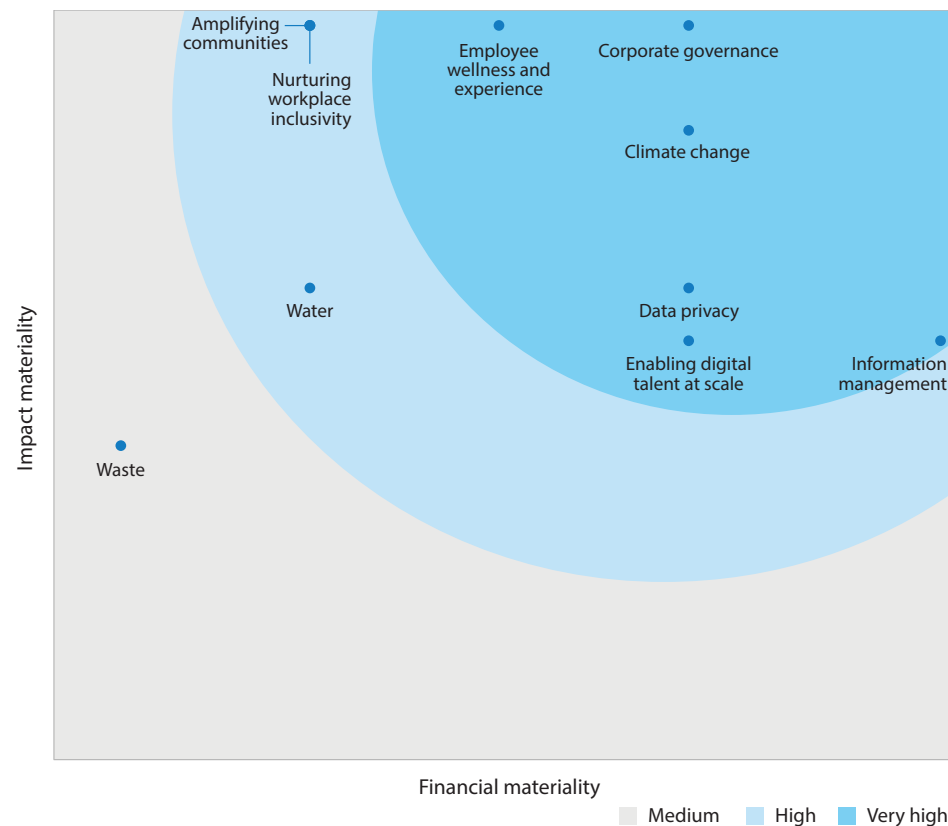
Amplifying communities

Nurturing workplace inclusivity

Employee wellness and experience

Corporate governance

Climate change

Water

Data privacy

Enabling digital talent at scale

Information management

Waste

Impact materiality

Financial materiality

Medium High Very high